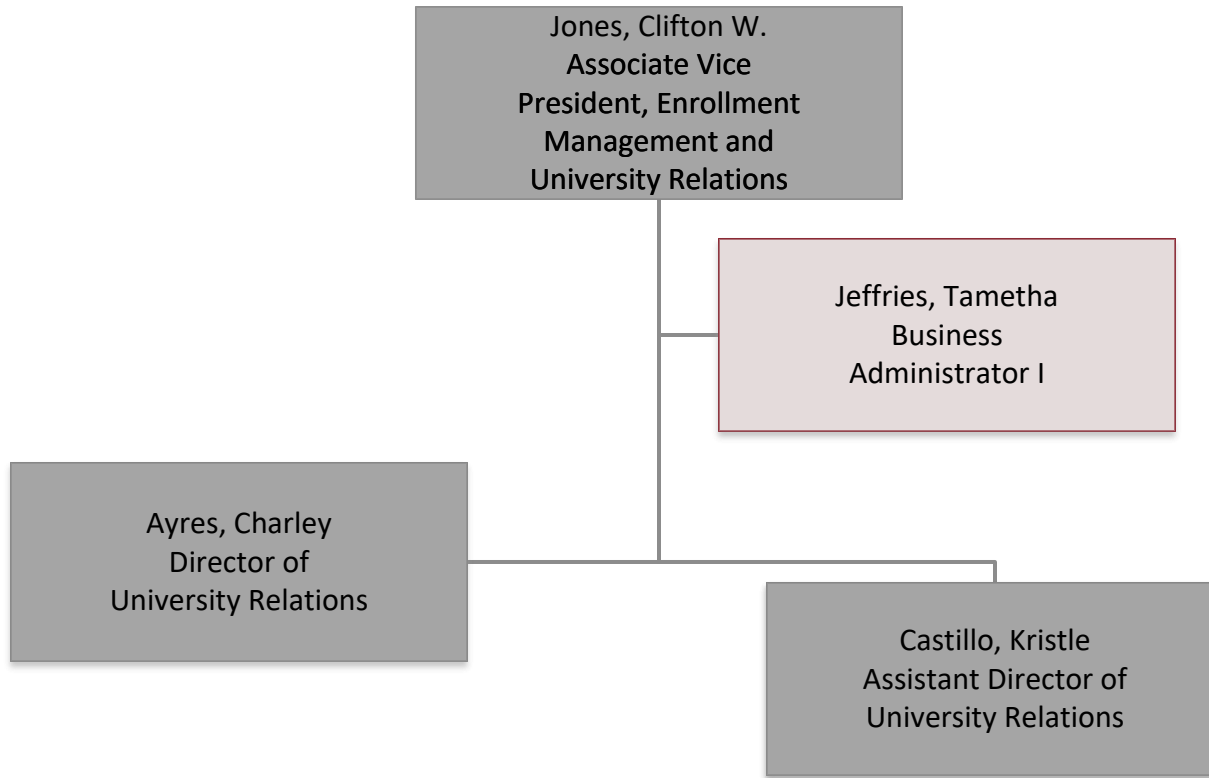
Jones, Clifton W.
Associate Vice President, Enrollment Management and University Relations

Jeffries, Tametha
Business Administrator I

Ayres, Charley
Director of University Relations

Castillo, Kristle
Assistant Director of University Relations